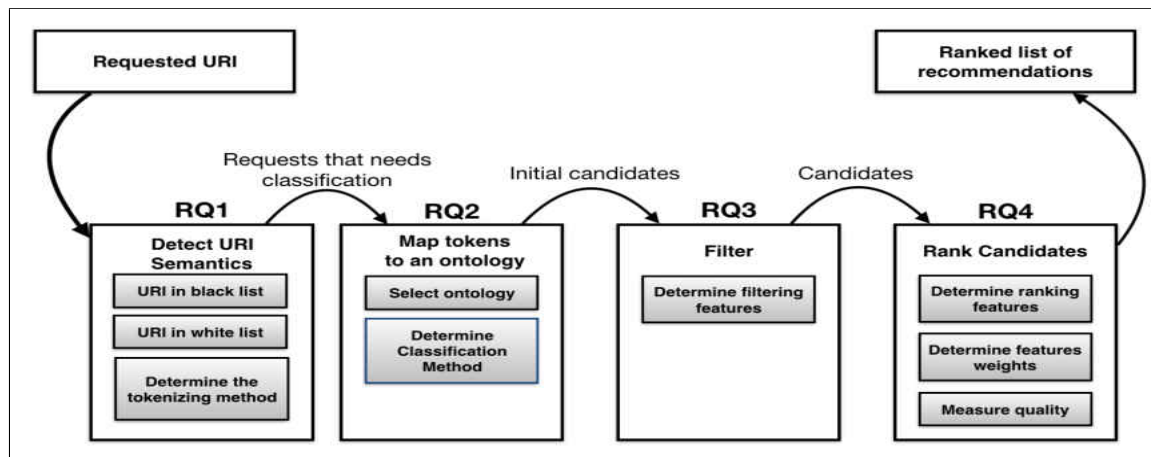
Requested URI

Ranked list of recommendations

Requests that needs classification

Initial candidates

Candidates

RQ1

Detect URI Semantics

URI in black list

URI in white list

Determine the tokenizing method

RQ2

Map tokens to an ontology

Select ontology

Determine Classification Method

RQ3

Filter

Determine filtering features

RQ4

Rank Candidates

Determine ranking features

Determine features weights

Measure quality